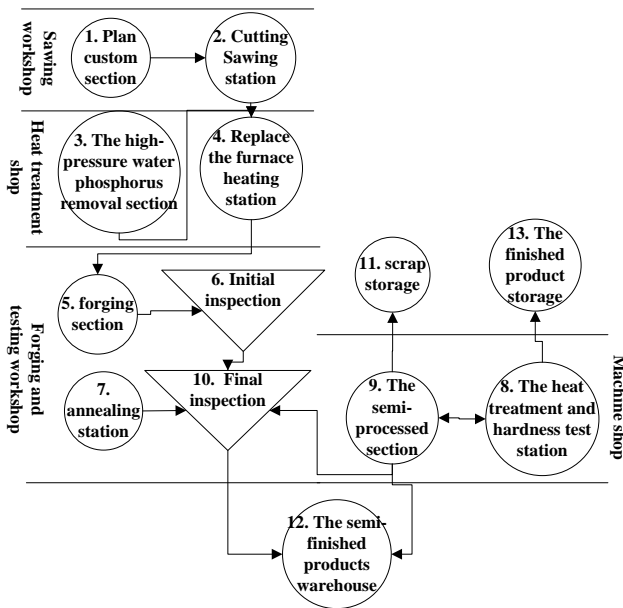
Sawing workshop

1. Plan custom section

2. Cutting Sawing station

Heat treatment shop

3. The high-pressure water phosphorus removal section

4. Replace the furnace heating station

Forging and testing workshop

5. forging section

6. Initial inspection

11. scrap storage

13. The finished product storage

Machine shop

7. annealing station

10. Final inspection

9. The semi-processed section

8. The heat treatment and hardness test station

12. The semi-finished products warehouse